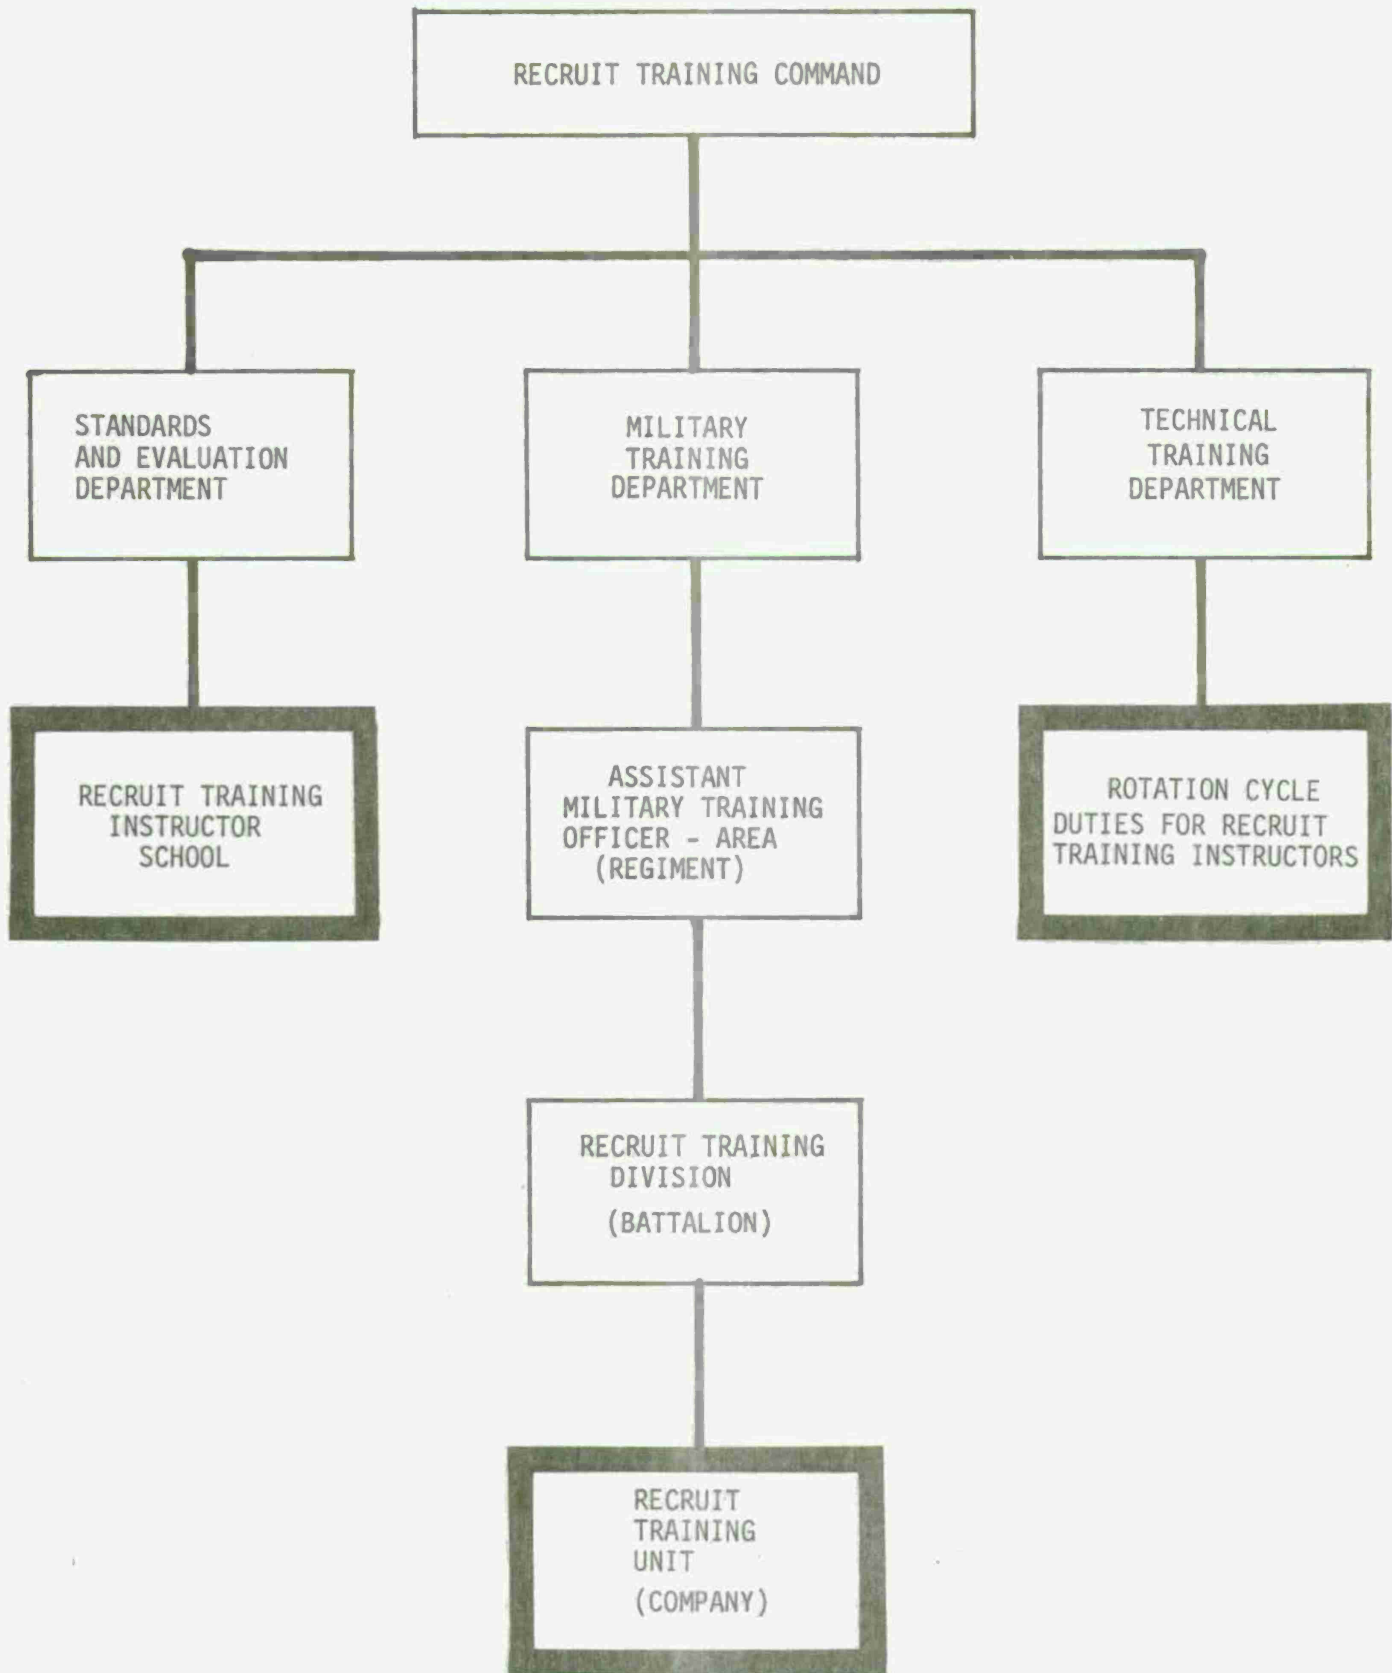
RECRUIT TRAINING COMMAND

STANDARDS AND EVALUATION DEPARTMENT

MILITARY TRAINING DEPARTMENT

TECHNICAL TRAINING DEPARTMENT

RECRUIT TRAINING INSTRUCTOR SCHOOL

ASSISTANT MILITARY TRAINING OFFICER - AREA (REGIMENT)

ROTATION CYCLE DUTIES FOR RECRUIT TRAINING INSTRUCTORS

RECRUIT TRAINING DIVISION (BATTALION)

RECRUIT TRAINING UNIT (COMPANY)